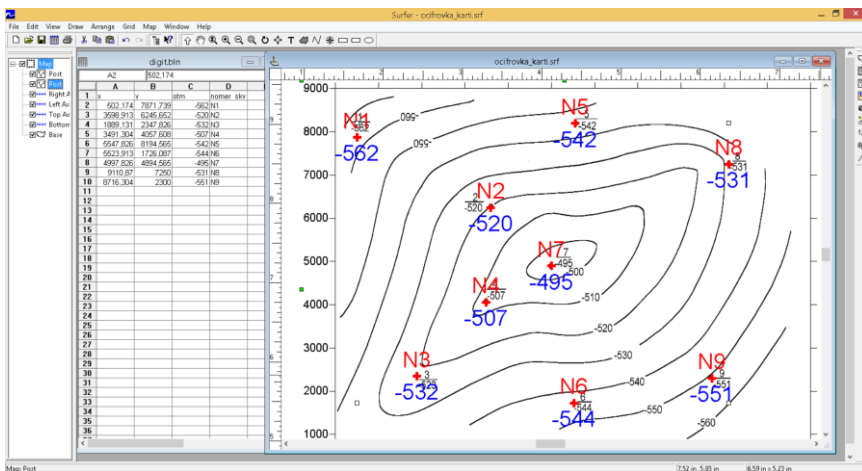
Surfer - ocifrovka_karti.srf

File Edit View Draw Arrange Grid Map Window Help

Map
Post
Post
Right A
Left Ax
Top Ax
Bottom
Base

digit.bln

A2 502,174

| | A | B | C | D |
|---|---|---|---|---|
| 1 | x | y | otm | nomer_skv |
| 2 | 502,174 | 7871,739 | -562 | N1 |
| 3 | 3598,913 | 6245,652 | -520 | N2 |
| 4 | 1869,131 | 2347,826 | -532 | N3 |
| 5 | 3491,304 | 4057,608 | -507 | N4 |
| 6 | 5547,826 | 8194,565 | -542 | N5 |
| 7 | 5523,913 | 1726,087 | -544 | N6 |
| 8 | 4997,826 | 4994,565 | -495 | N7 |
| 9 | 9110,87 | 7250 | -531 | N8 |
| 10 | 8716,304 | 2300 | -551 | N9 |
| 11 | | | | |
| 12 | | | | |
| 13 | | | | |
| 14 | | | | |
| 15 | | | | |
| 16 | | | | |
| 17 | | | | |
| 18 | | | | |
| 19 | | | | |
| 20 | | | | |
| 21 | | | | |
| 22 | | | | |
| 23 | | | | |
| 24 | | | | |
| 25 | | | | |
| 26 | | | | |
| 27 | | | | |
| 28 | | | | |
| 29 | | | | |
| 30 | | | | |
| 31 | | | | |
| 32 | | | | |
| 33 | | | | |
| 34 | | | | |
| 35 | | | | |
| 36 | | | | |

ocifrovka_karti.srf

9000
8000
7000
6000
5000
4000
3000
2000
1000

N1 -562
N5 -542
N8 -531
N2 -520
N7 -495
N4 -507
N3 -532
N6 -544
N9 -551

-550 -560 -500 -510 -520 -530 -540 -550 -560

Map: Post
7.52 in, 5.89 in
6.59 in x 5.23 in